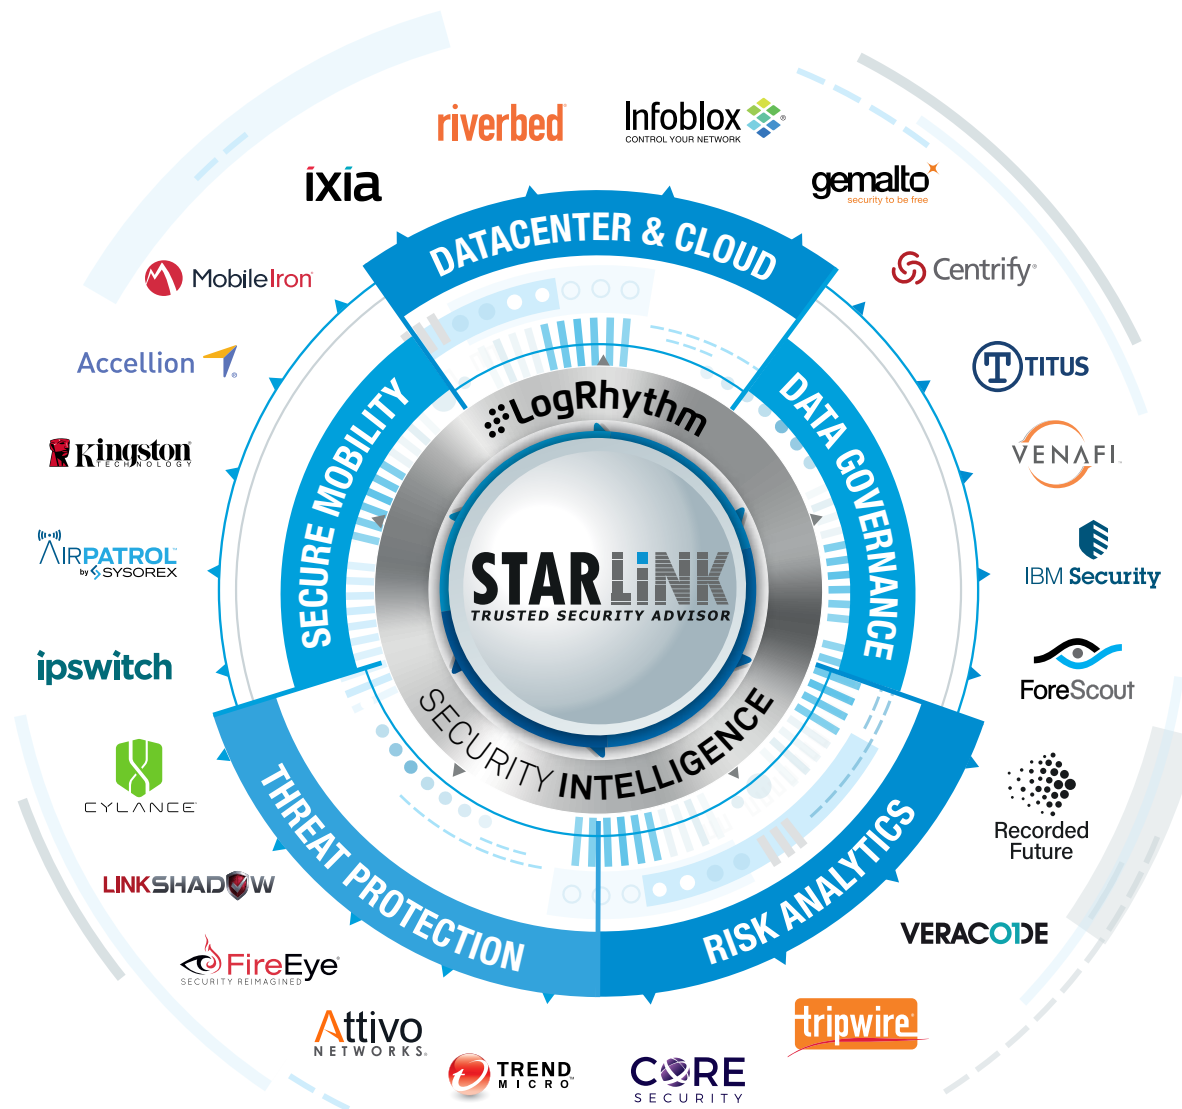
riverbed
Infoblox
CONTROL YOUR NETWORK
ixia
gemalto
security to be free
DATACENTER & CLOUD
MobileIron
Centrify
Accellion
TITUS
SECURE MOBILITY
LogRhythm
DATA GOVERNANCE
Kingston
TECHNOLOGY
VENAFI
AIRPATROL
by SYSOREX
STARLINK
TRUSTED SECURITY ADVISOR
IBM Security
ipswitch
ForeScout
SECURITY INTELLIGENCE
CYLANCE
Recorded Future
THREAT PROTECTION
RISK ANALYTICS
LINKSHADOW
VERACODE
FireEye
SECURITY REIMAGINED
Attivo
NETWORKS
tripwire
TREND MICRO
CORE
SECURITY